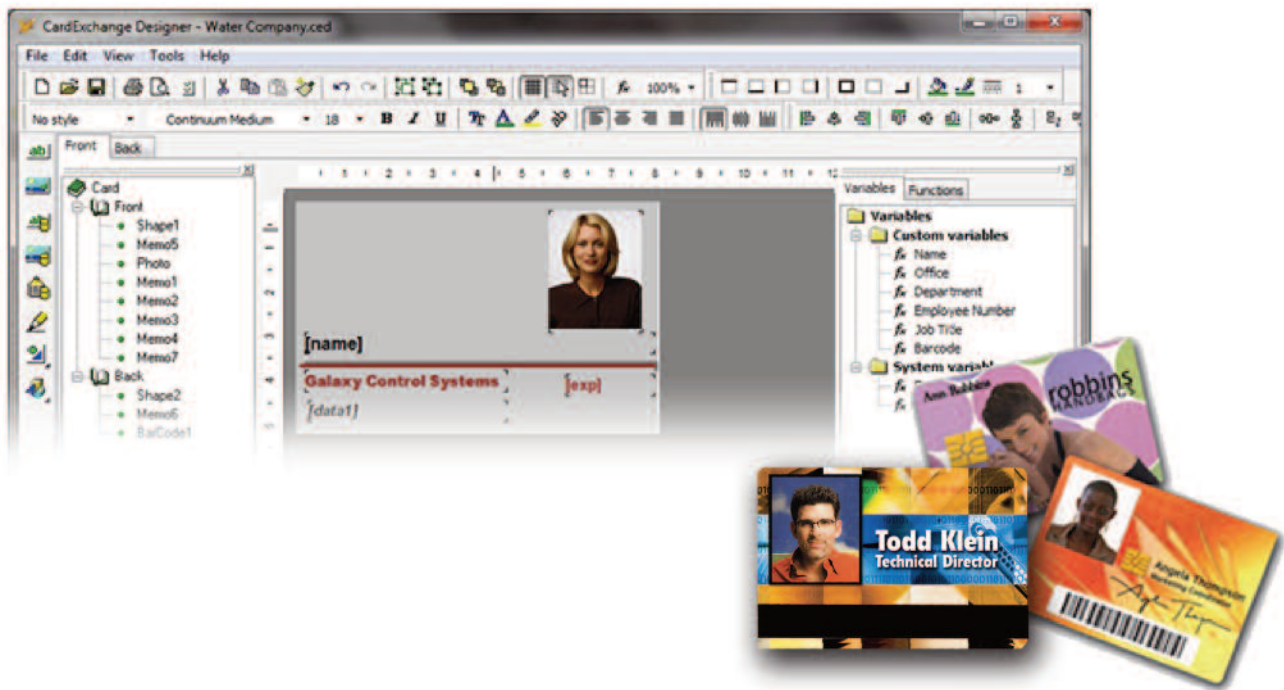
CardExchange Designer - Water Company.ced

File Edit View Tools Help

100%

No style Continuum Medium 18 B I U

Front Back

Card
Front
Shape1
Memo5
Photo
Memo1
Memo2
Memo3
Memo4
Memo7
Back
Shape2
Memo6
BarCode1

[name]
Galaxy Control Systems
[exp]
[data1]

Variables Functions

Variables
Custom variables
Name
Office
Department
Employee Number
Job Title
Barcode
System variab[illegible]

Ann Robbins
robbins
HANDBAGS

Todd Klein
Technical Director

Angela Thompson
Marketing Coordinator